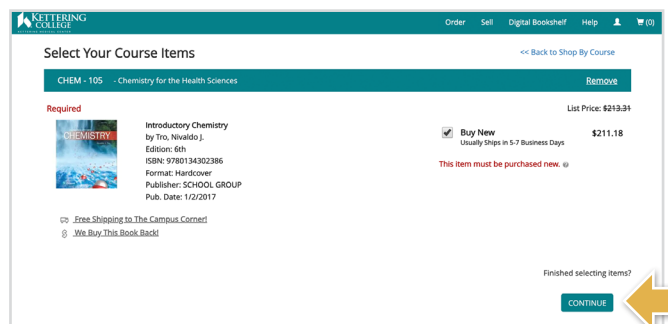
KETTERING COLLEGE
KETTERING MEDICAL CENTER

Order Sell Digital Bookshelf Help (0)

Select Your Course Items

<< Back to Shop By Course

CHEM - 105 - Chemistry for the Health Sciences

Remove

Required

List Price: $213.31

CHEMISTRY

Introductory Chemistry
by Tro, Nivaldo J.
Edition: 6th
ISBN: 9780134302386
Format: Hardcover
Publisher: SCHOOL GROUP
Pub. Date: 1/2/2017

Buy New
Usually Ships in 5-7 Business Days

$211.18

This item must be purchased new.

Free Shipping to The Campus Corner!
We Buy This Book Back!

Finished selecting items?

CONTINUE